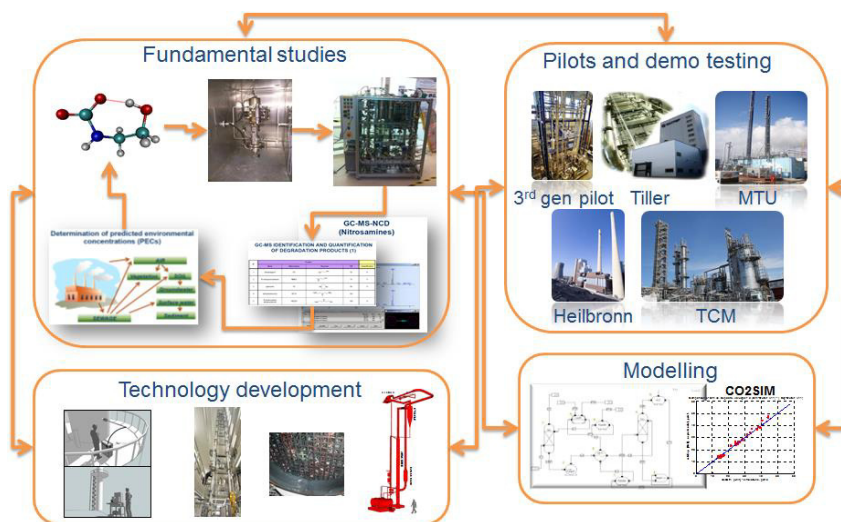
Fundamental studies

Pilots and demo testing

3rd gen pilot

Tiller

MTU

Heilbronn

TCM

Determination of predicted environmental concentrations (PECs)

GC-MS-NCD (Nitrosamines)

GC-MS IDENTIFICATION AND QUANTIFICATION OF DEGRADATION PRODUCTS (1)

Technology development

Modelling

CO2SIM